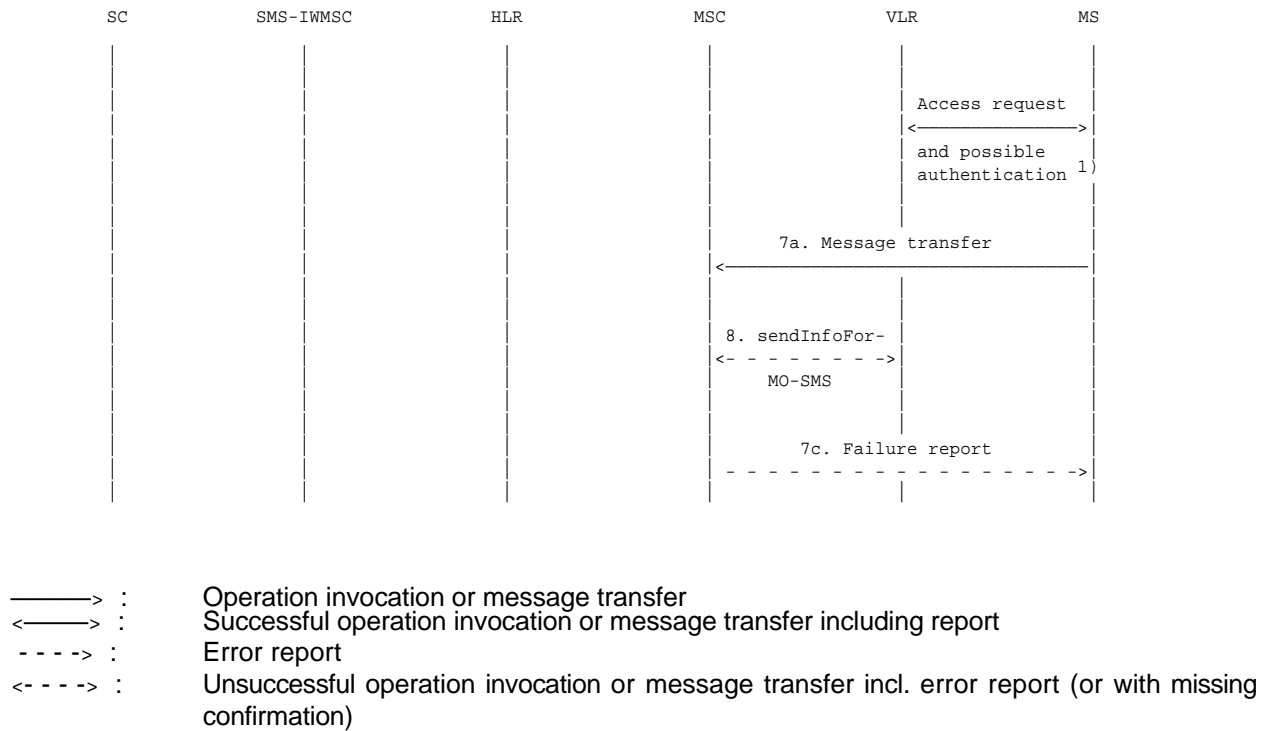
SC SMS-IWMSC HLR MSC VLR MS

Access request

and possible authentication 1)

7a. Message transfer

8. sendInfoFor-MO-SMS

7c. Failure report

——> : Operation invocation or message transfer
<——> : Successful operation invocation or message transfer including report
- - - -> : Error report
<- - - -> : Unsuccessful operation invocation or message transfer incl. error report (or with missing confirmation)